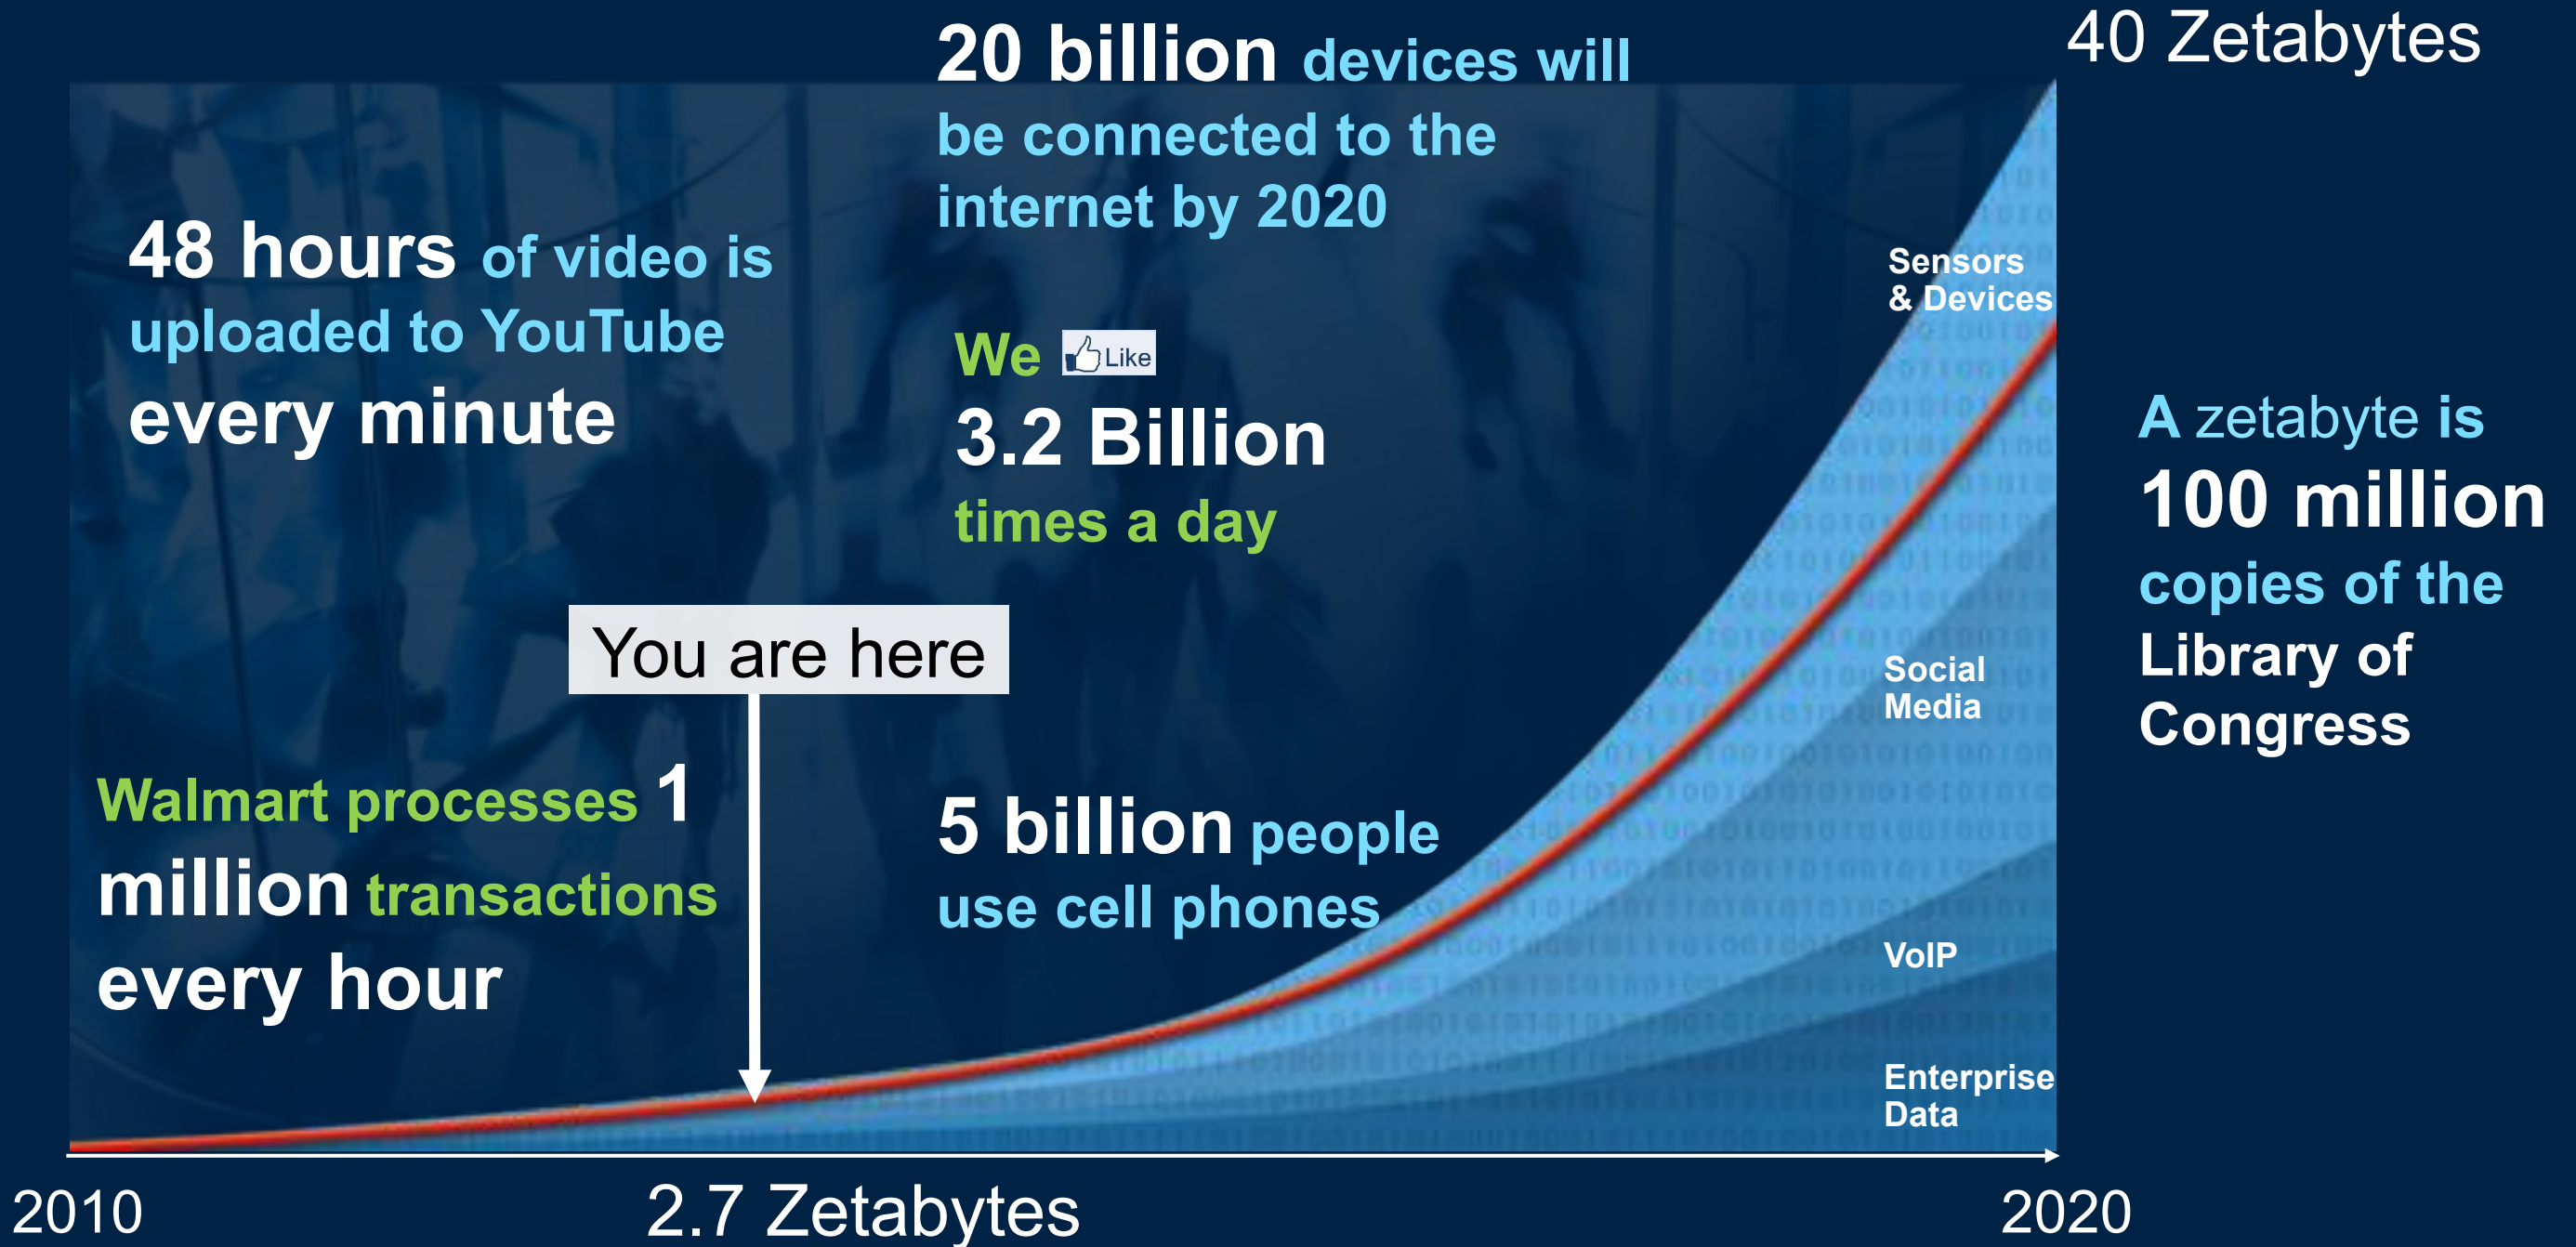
20 billion devices will be connected to the internet by 2020

40 Zetabytes

48 hours of video is uploaded to YouTube every minute

We Like 3.2 Billion times a day

Sensors & Devices

A zetabyte is 100 million copies of the Library of Congress

You are here

Social Media

Walmart processes 1 million transactions every hour

5 billion people use cell phones

VoIP

Enterprise Data

2010

2.7 Zetabytes

2020